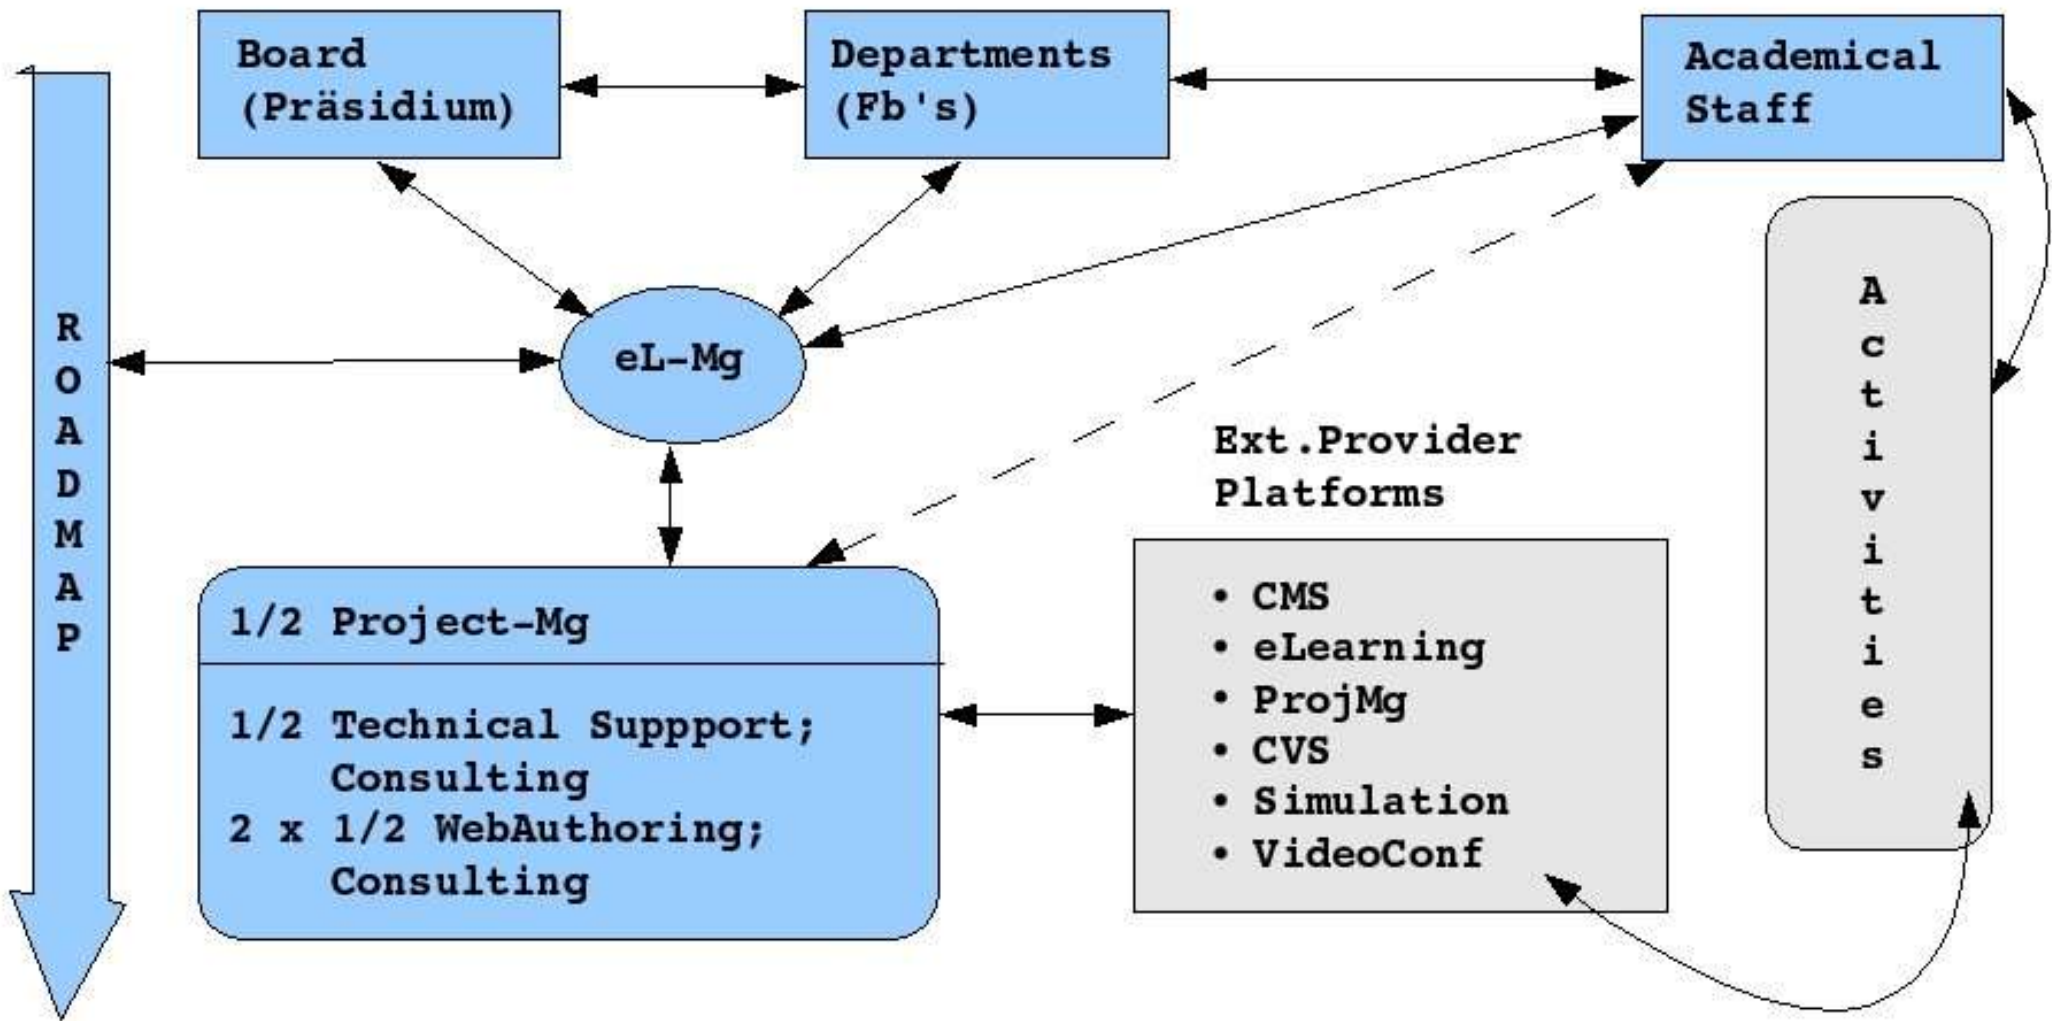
Board (Präsidium)

Departments (Fb's)

Academical Staff

ROADMAP

eL-Mg

Activities

Ext.Provider Platforms

1/2 Project-Mg

1/2 Technical Suppport; Consulting
2 x 1/2 WebAuthoring; Consulting

• CMS
• eLearning
• ProjMg
• CVS
• Simulation
• VideoConf